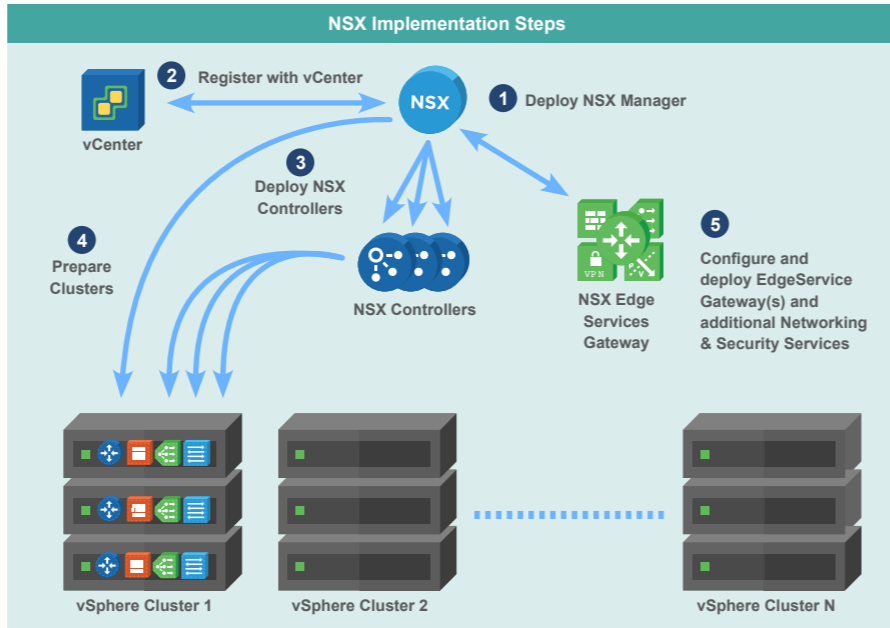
NSX Implementation Steps

vCenter

2 Register with vCenter

NSX

1 Deploy NSX Manager

3 Deploy NSX Controllers

4 Prepare Clusters

NSX Controllers

VPN

NSX Edge Services Gateway

5 Configure and deploy EdgeService Gateway(s) and additional Networking & Security Services

vSphere Cluster 1

vSphere Cluster 2

vSphere Cluster N